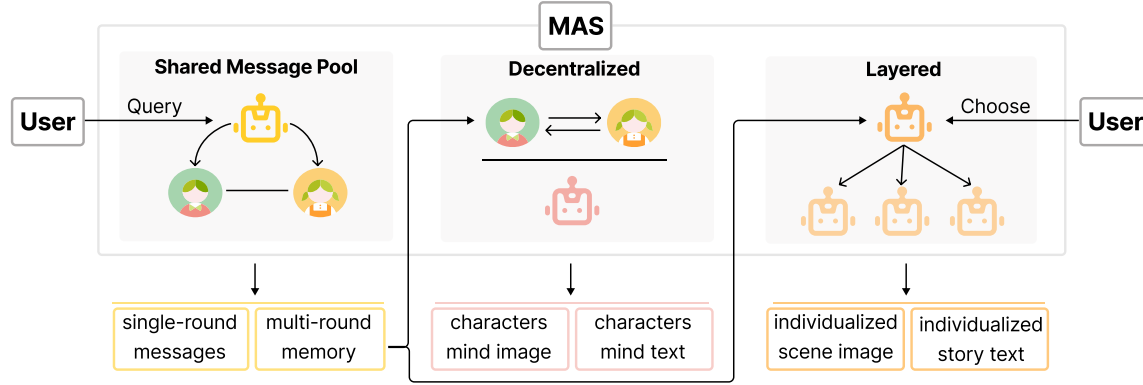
MAS

Shared Message Pool

Decentralized

Layered

User

Query

Choose

User

single-round messages

multi-round memory

characters mind image

characters mind text

individualized scene image

individualized story text